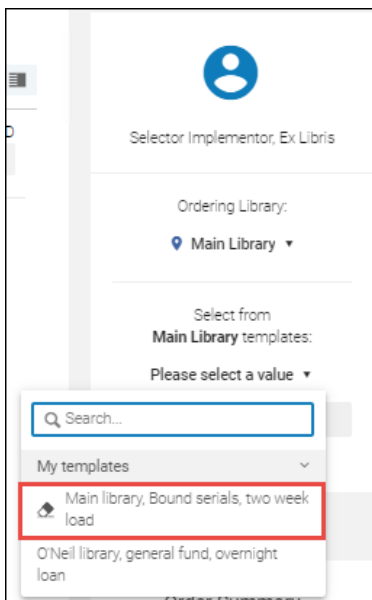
D

Selector Implementor, Ex Libris

Ordering Library:

Main Library ▾

Select from
**Main Library** templates:

Please select a value ▾

Search...

My templates

Main library, Bound serials, two week load

O'Neil library, general fund, overnight loan

Order Summary